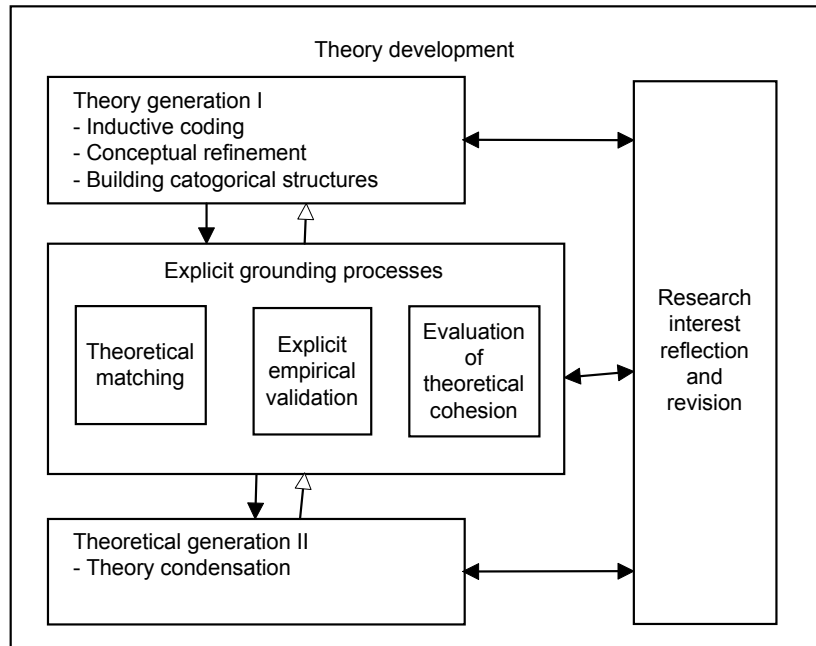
Theory development

Theory generation I
- Inductive coding
- Conceptual refinement
- Building catogorical structures

Explicit grounding processes

Theoretical matching

Explicit empirical validation

Evaluation of theoretical cohesion

Research interest reflection and revision

Theoretical generation II
- Theory condensation